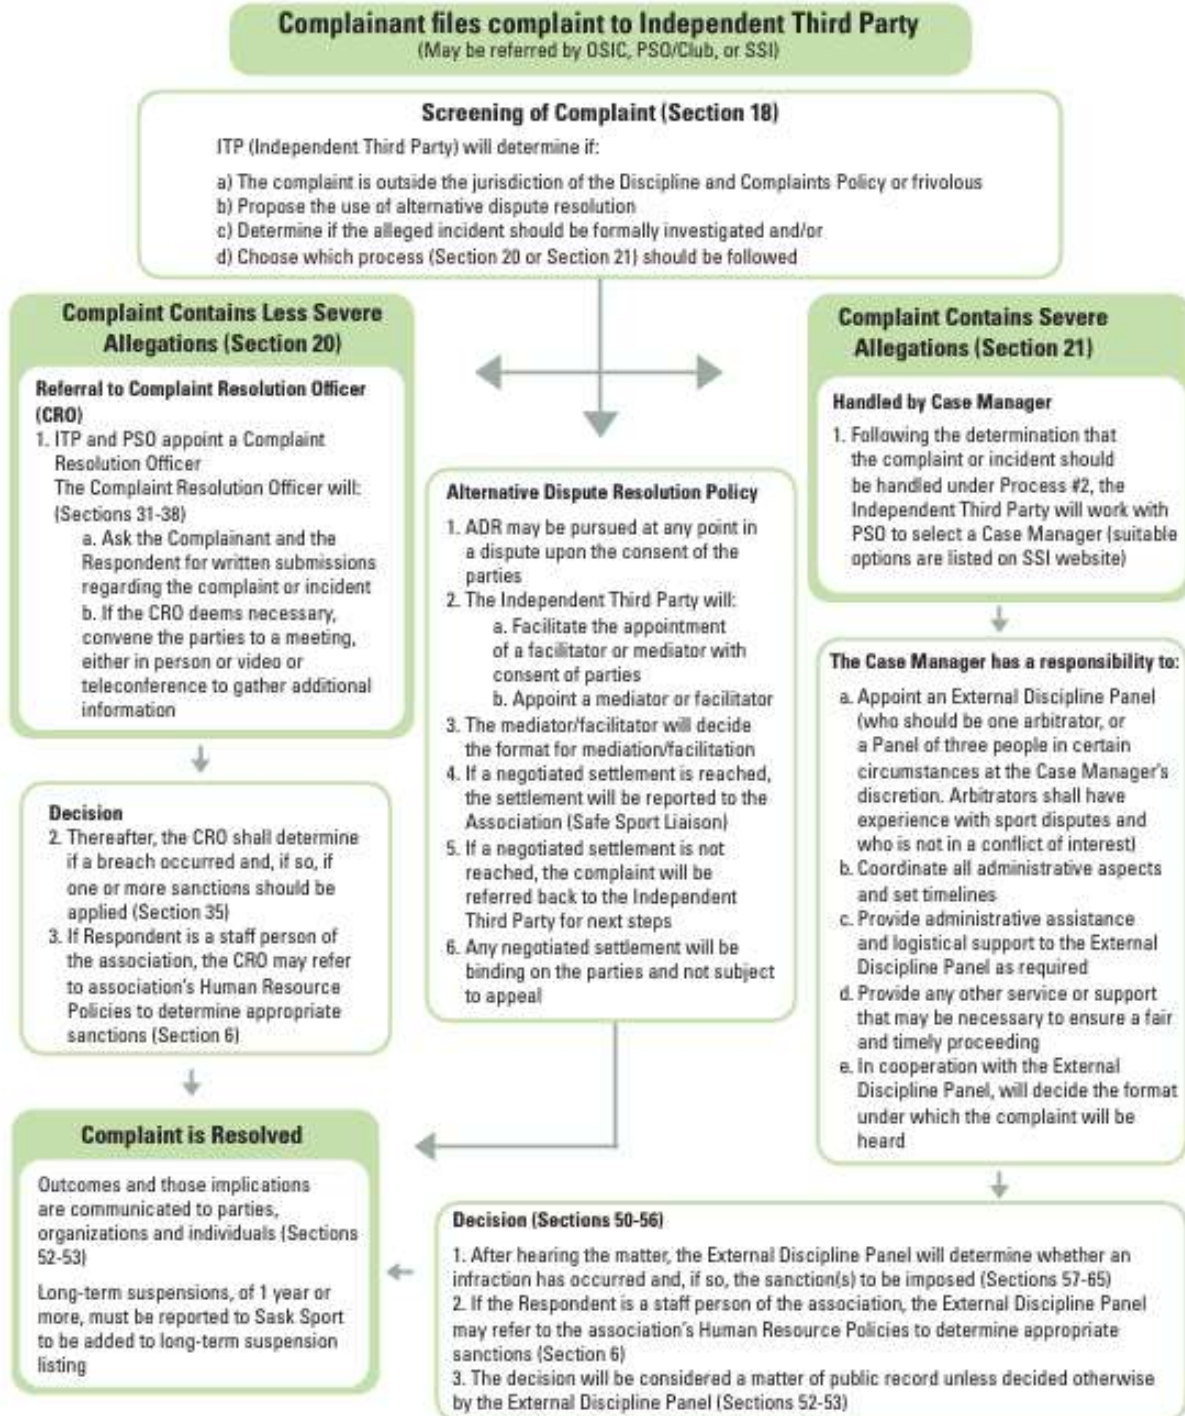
Complainant files complaint to Independent Third Party
(May be referred by OSIC, PSO/Club, or SSI)

Screening of Complaint (Section 18)

ITP (Independent Third Party) will determine if:

a) The complaint is outside the jurisdiction of the Discipline and Complaints Policy or frivolous
b) Propose the use of alternative dispute resolution
c) Determine if the alleged incident should be formally investigated and/or
d) Choose which process (Section 20 or Section 21) should be followed

Complaint Contains Less Severe Allegations (Section 20)

Referral to Complaint Resolution Officer (CRO)
1. ITP and PSO appoint a Complaint Resolution Officer
The Complaint Resolution Officer will: (Sections 31-38)
a. Ask the Complainant and the Respondent for written submissions regarding the complaint or incident
b. If the CRO deems necessary, convene the parties to a meeting, either in person or video or teleconference to gather additional information

Decision
2. Thereafter, the CRO shall determine if a breach occurred and, if so, if one or more sanctions should be applied (Section 35)
3. If Respondent is a staff person of the association, the CRO may refer to association's Human Resource Policies to determine appropriate sanctions (Section 6)

Complaint is Resolved

Outcomes and those implications are communicated to parties, organizations and individuals (Sections 52-53)

Long-term suspensions, of 1 year or more, must be reported to Sask Sport to be added to long-term suspension listing

Alternative Dispute Resolution Policy
1. ADR may be pursued at any point in a dispute upon the consent of the parties
2. The Independent Third Party will:
a. Facilitate the appointment of a facilitator or mediator with consent of parties
b. Appoint a mediator or facilitator
3. The mediator/facilitator will decide the format for mediation/facilitation
4. If a negotiated settlement is reached, the settlement will be reported to the Association (Safe Sport Liaison)
5. If a negotiated settlement is not reached, the complaint will be referred back to the Independent Third Party for next steps
6. Any negotiated settlement will be binding on the parties and not subject to appeal

Complaint Contains Severe Allegations (Section 21)

Handled by Case Manager
1. Following the determination that the complaint or incident should be handled under Process #2, the Independent Third Party will work with PSO to select a Case Manager (suitable options are listed on SSI website)

The Case Manager has a responsibility to:
a. Appoint an External Discipline Panel (who should be one arbitrator, or a Panel of three people in certain circumstances at the Case Manager's discretion. Arbitrators shall have experience with sport disputes and who is not in a conflict of interest)
b. Coordinate all administrative aspects and set timelines
c. Provide administrative assistance and logistical support to the External Discipline Panel as required
d. Provide any other service or support that may be necessary to ensure a fair and timely proceeding
e. In cooperation with the External Discipline Panel, will decide the format under which the complaint will be heard

Decision (Sections 50-56)
1. After hearing the matter, the External Discipline Panel will determine whether an infraction has occurred and, if so, the sanction(s) to be imposed (Sections 57-65)
2. If the Respondent is a staff person of the association, the External Discipline Panel may refer to the association's Human Resource Policies to determine appropriate sanctions (Section 6)
3. The decision will be considered a matter of public record unless decided otherwise by the External Discipline Panel (Sections 52-53)